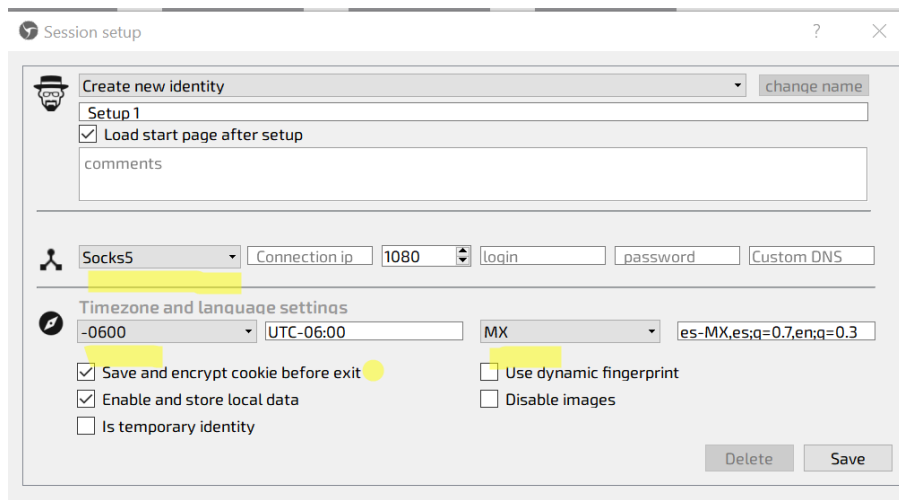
Session setup

?

Create new identity

change name

Setup 1

Load start page after setup

comments

Socks5

Connection ip

1080

login

password

Custom DNS

Timezone and language settings

-0600

UTC-06:00

MX

es-MX,es;q=0.7,en;q=0.3

Save and encrypt cookie before exit

Use dynamic fingerprint

Enable and store local data

Disable images

Is temporary identity

Delete

Save